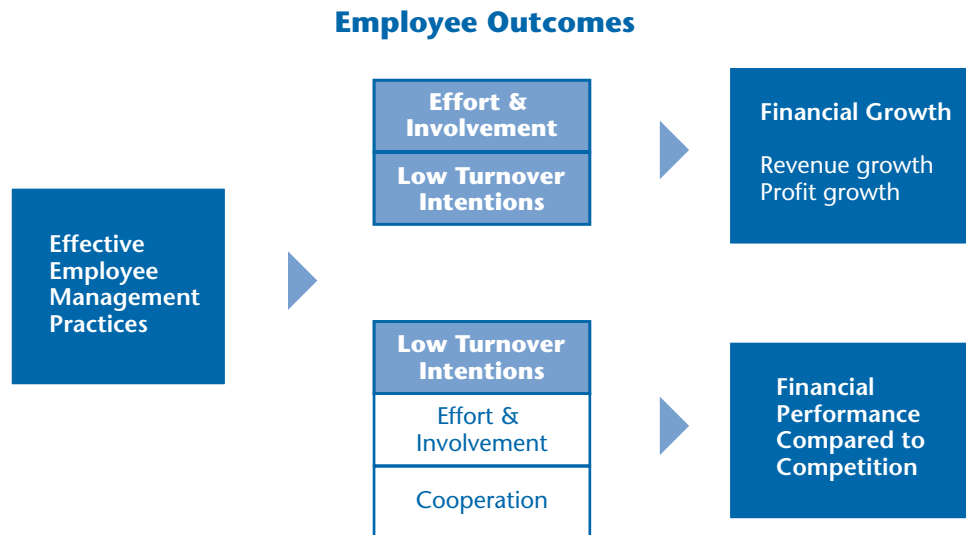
Employee Outcomes

Effective Employee Management Practices

Effort & Involvement

Low Turnover Intentions

Financial Growth

Revenue growth
Profit growth

Low Turnover Intentions

Effort & Involvement

Cooperation

Financial Performance Compared to Competition